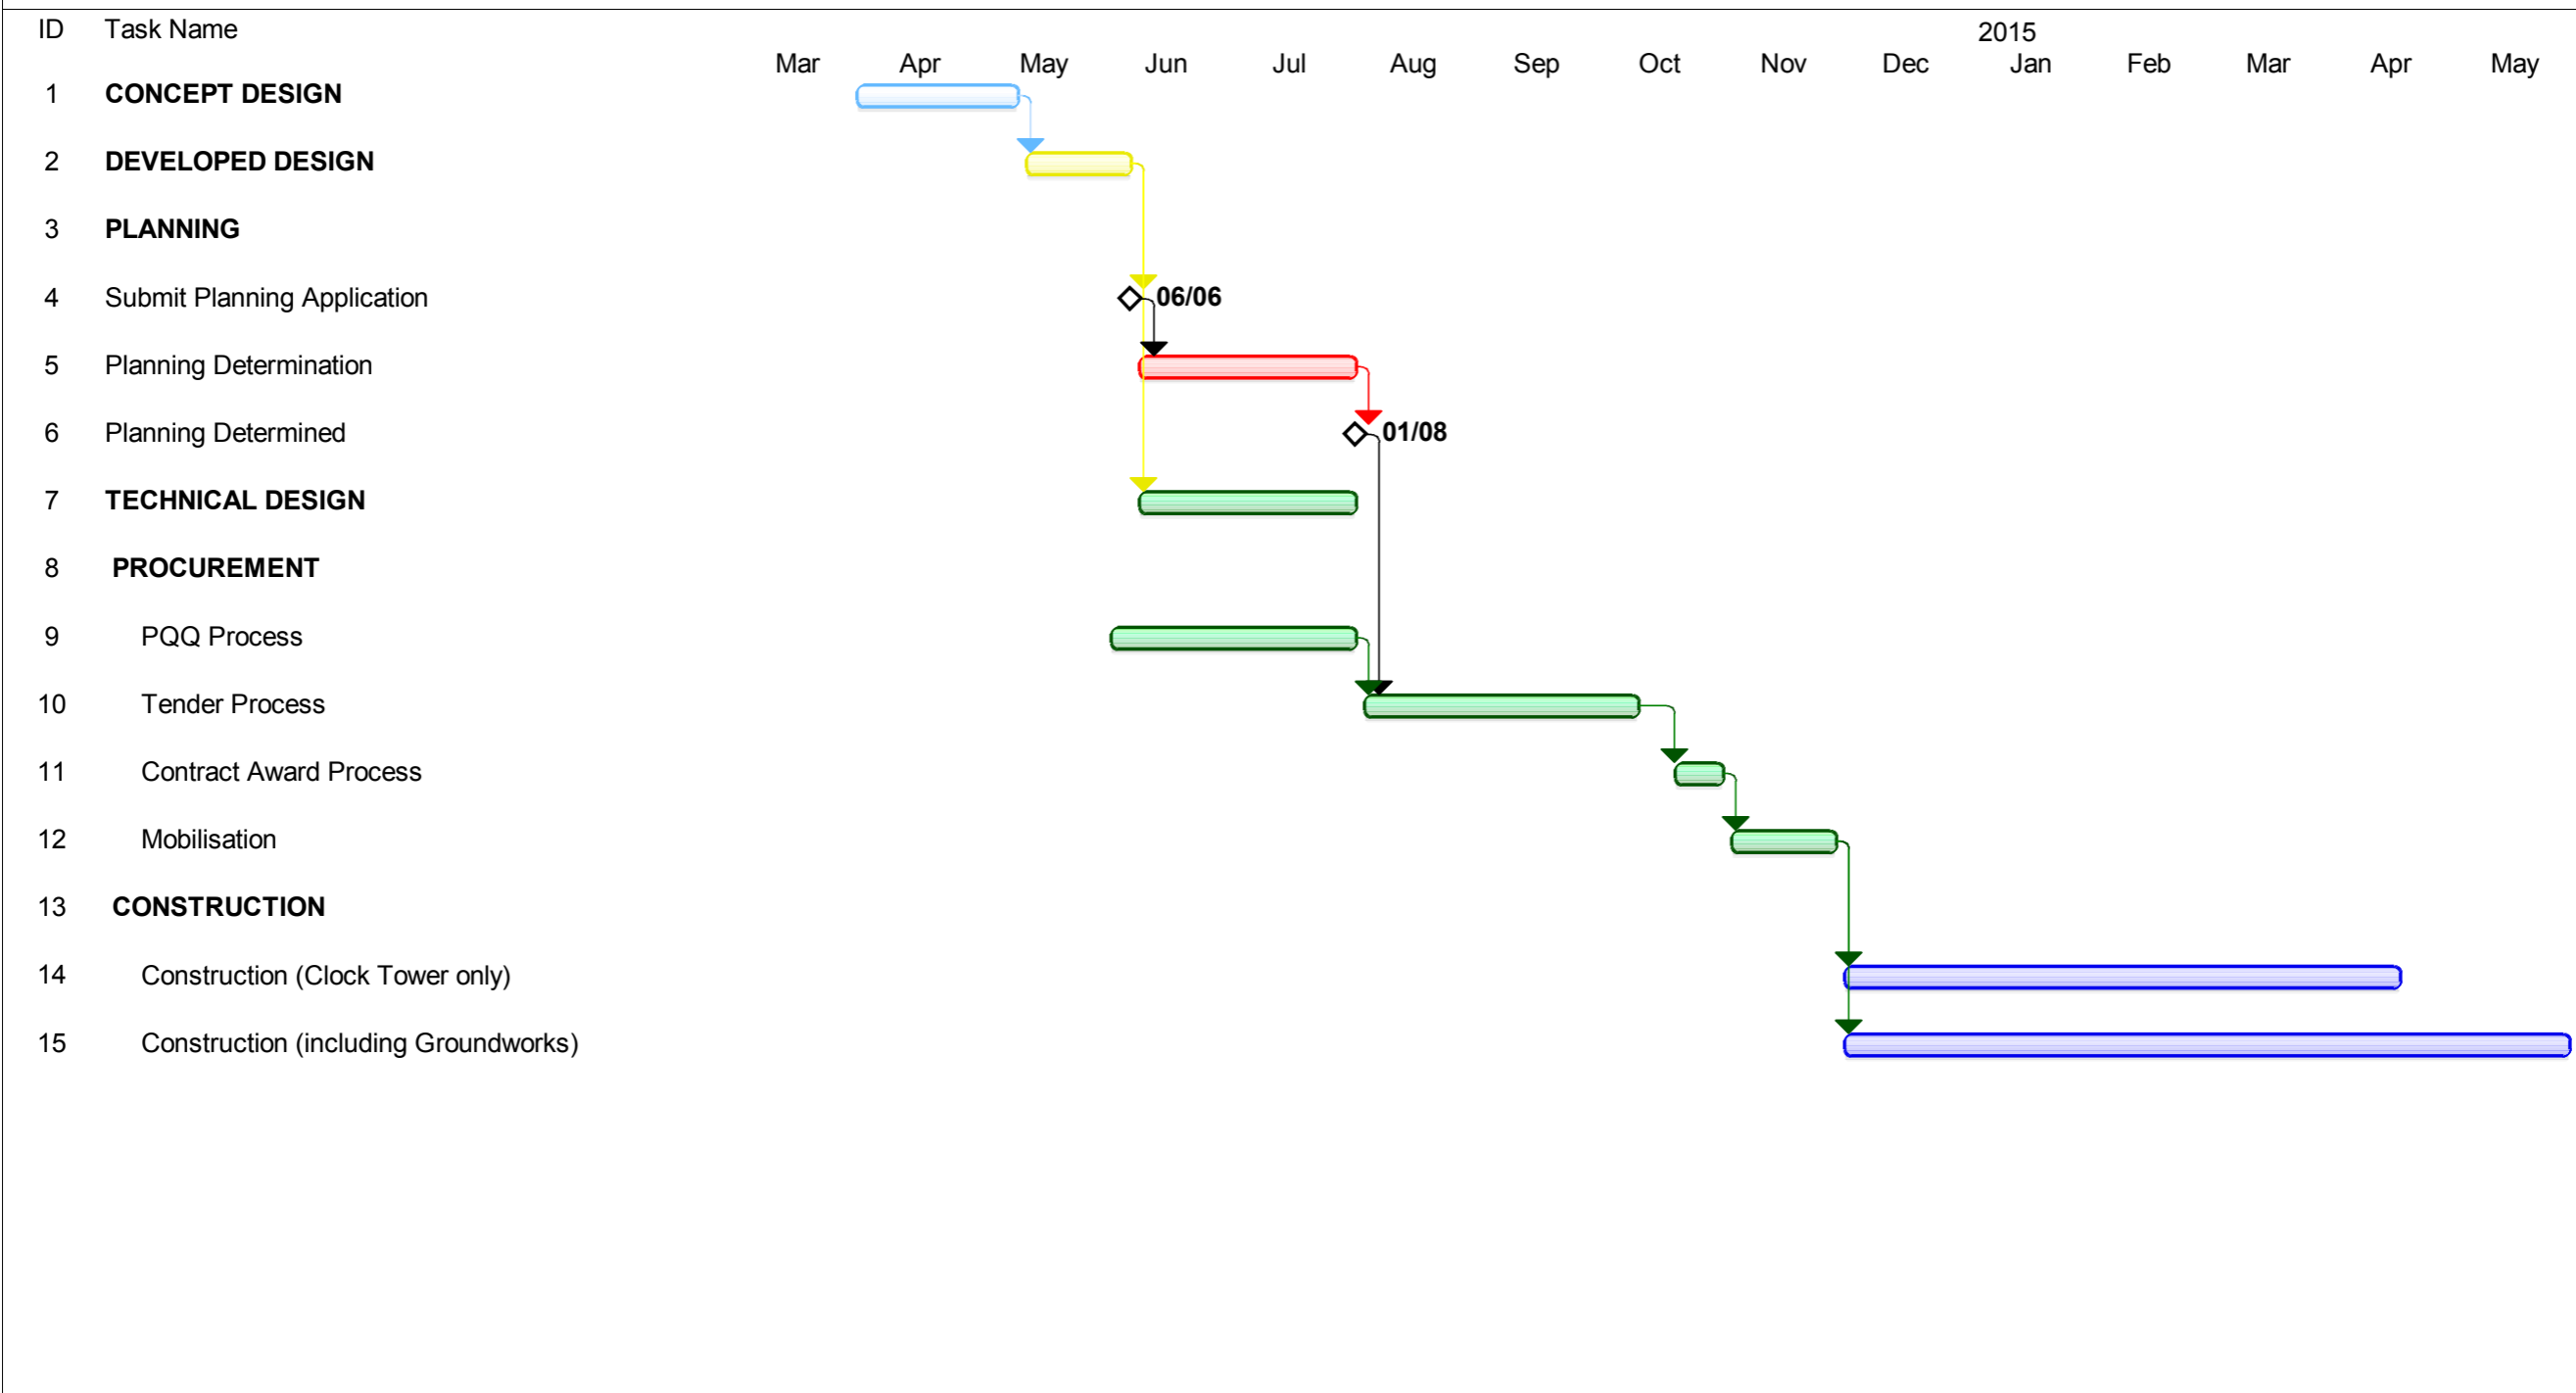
| ID | Task Name |
|---|---|
| 1 | CONCEPT DESIGN |
| 2 | DEVELOPED DESIGN |
| 3 | PLANNING |
| 4 | Submit Planning Application |
| 5 | Planning Determination |
| 6 | Planning Determined |
| 7 | TECHNICAL DESIGN |
| 8 | PROCUREMENT |
| 9 | PQQ Process |
| 10 | Tender Process |
| 11 | Contract Award Process |
| 12 | Mobilisation |
| 13 | CONSTRUCTION |
| 14 | Construction (Clock Tower only) |
| 15 | Construction (including Groundworks) |

2015

Mar Apr May Jun Jul Aug Sep Oct Nov Dec Jan Feb Mar Apr May

06/06

01/08